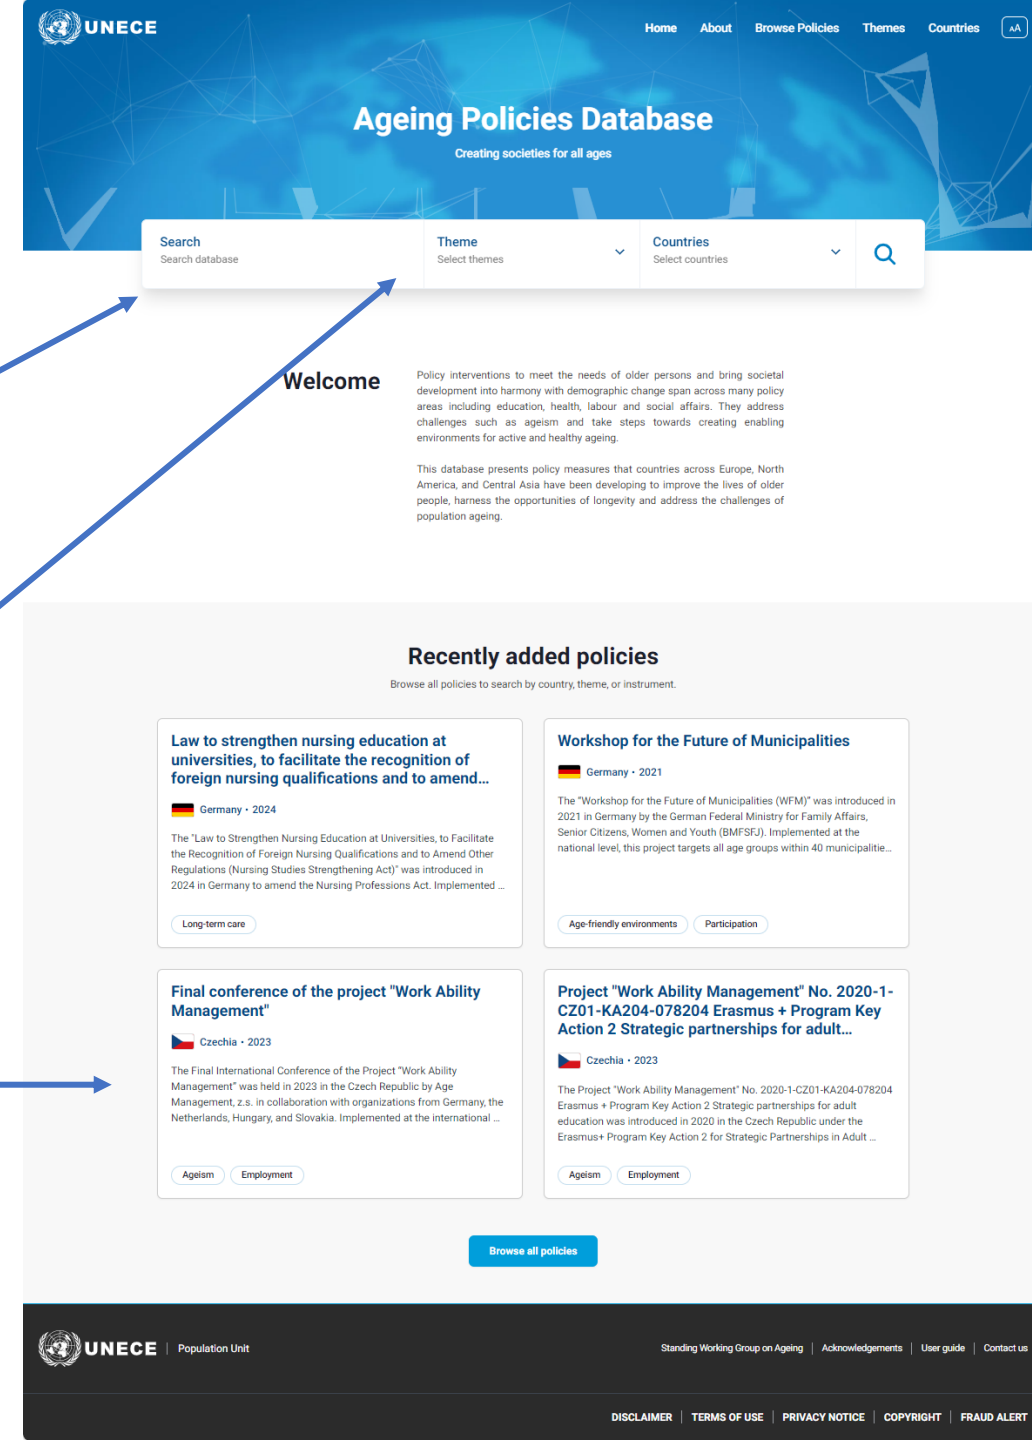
UNECE

Home About Browse Policies Themes Countries AA

Ageing Policies Database

Creating societies for all ages

Search
Search database

Theme
Select themes

Countries
Select countries

Welcome

Policy interventions to meet the needs of older persons and bring societal development into harmony with demographic change span across many policy areas including education, health, labour and social affairs. They address challenges such as ageism and take steps towards creating enabling environments for active and healthy ageing.

This database presents policy measures that countries across Europe, North America, and Central Asia have been developing to improve the lives of older people, harness the opportunities of longevity and address the challenges of population ageing.

Recently added policies

Browse all policies to search by country, theme, or instrument.

Law to strengthen nursing education at universities, to facilitate the recognition of foreign nursing qualifications and to amend...

Germany • 2024

The "Law to Strengthen Nursing Education at Universities, to Facilitate the Recognition of Foreign Nursing Qualifications and to Amend Other Regulations (Nursing Studies Strengthening Act)" was introduced in 2024 in Germany to amend the Nursing Professions Act. Implemented ...

Long-term care

Workshop for the Future of Municipalities

Germany • 2021

The "Workshop for the Future of Municipalities (WFM)" was introduced in 2021 in Germany by the German Federal Ministry for Family Affairs, Senior Citizens, Women and Youth (BMFSFJ). Implemented at the national level, this project targets all age groups within 40 municipalitie...

Age-friendly environments Participation

Final conference of the project "Work Ability Management"

Czechia • 2023

The Final International Conference of the Project "Work Ability Management" was held in 2023 in the Czech Republic by Age Management, z.s. in collaboration with organizations from Germany, the Netherlands, Hungary, and Slovakia. Implemented at the international ...

Ageism Employment

Project "Work Ability Management" No. 2020-1-CZ01-KA204-078204 Erasmus + Program Key Action 2 Strategic partnerships for adult...

Czechia • 2023

The Project "Work Ability Management" No. 2020-1-CZ01-KA204-078204 Erasmus + Program Key Action 2 Strategic partnerships for adult education was introduced in 2020 in the Czech Republic under the Erasmus+ Program Key Action 2 for Strategic Partnerships in Adult ...

Ageism Employment

Browse all policies

UNECE | Population Unit

Standing Working Group on Ageing | Acknowledgements | User guide | Contact us

DISCLAIMER | TERMS OF USE | PRIVACY NOTICE | COPYRIGHT | FRAUD ALERT